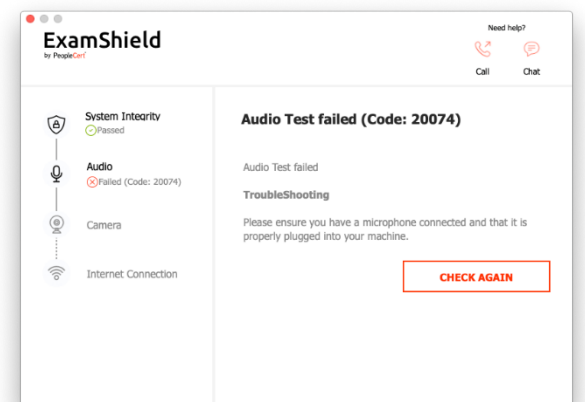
ExamShield
by PeopleCert

Need help?
Call
Chat

System Integrity
Passed

Audio
Failed (Code: 20074)

Camera

Internet Connection

Audio Test failed (Code: 20074)

Audio Test failed

TroubleShooting

Please ensure you have a microphone connected and that it is properly plugged into your machine.

CHECK AGAIN